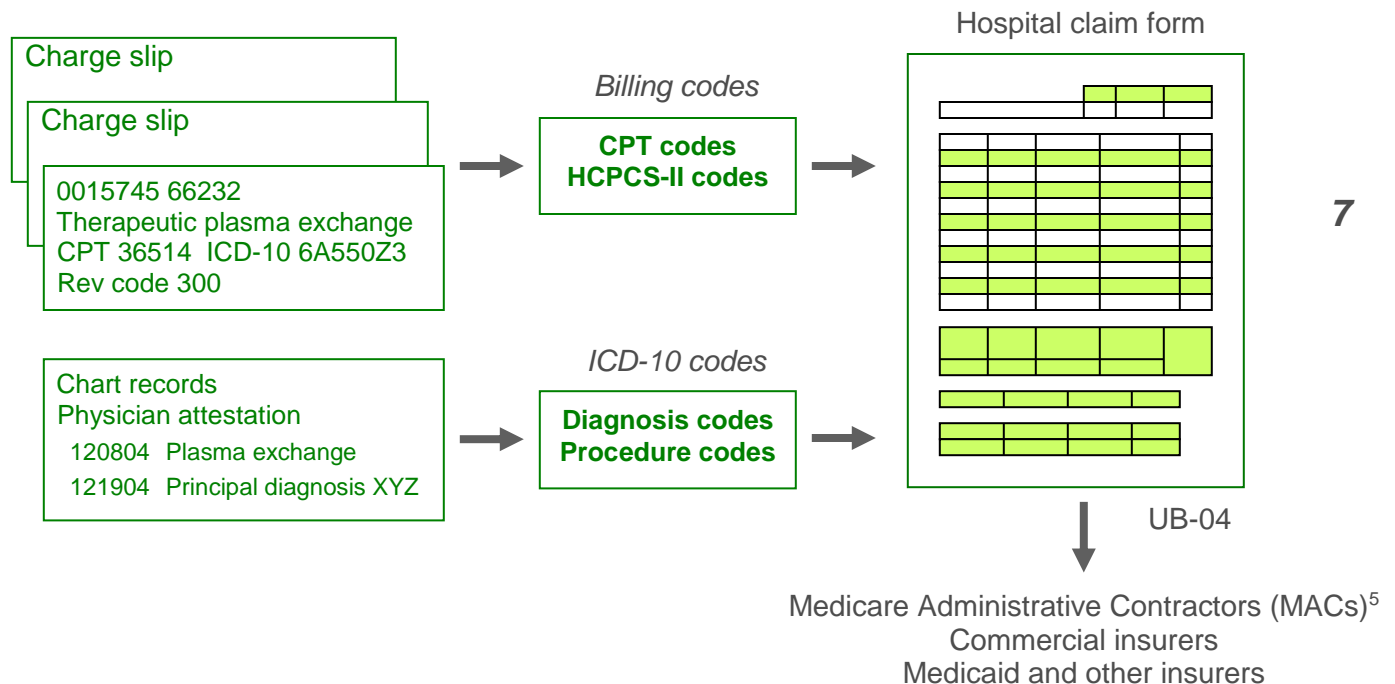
Charge slip

Charge slip

0015745 66232
Therapeutic plasma exchange
CPT 36514 ICD-10 6A550Z3
Rev code 300

Billing codes

CPT codes
HCPCS-II codes

Hospital claim form

7

Chart records
Physician attestation
120804 Plasma exchange
121904 Principal diagnosis XYZ

ICD-10 codes

Diagnosis codes
Procedure codes

UB-04

Medicare Administrative Contractors (MACs)$^5$
Commercial insurers
Medicaid and other insurers